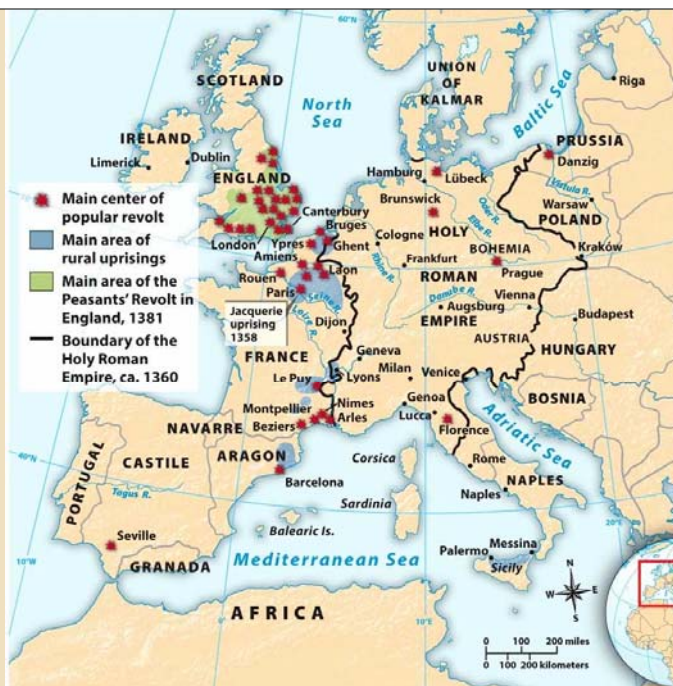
60°N

SCOTLAND

UNION OF KALMAR

Riga

North Sea

Baltic Sea

IRELAND

PRUSSIA

Limerick

Dublin

Danzig

ENGLAND

Hamburg

Lübeck

Vistula R.

Main center of popular revolt

Brunswick

Oder R.

Warsaw

Main area of rural uprisings

Canterbury

POLAND

Bruges

Main area of the Peasants' Revolt in England, 1381

London

Ypres

Ghent

Cologne

HOLY

BOHEMIA

Kraków

Amiens

Rhine R.

Frankfurt

Boundary of the Holy Roman Empire, ca. 1360

Rouen

Laon

ROMAN

Prague

Paris

Seine R.

Danube R.

Vienna

Jacquerie uprising 1358

Loire R.

Dijon

Augsburg

EMPIRE

Budapest

AUSTRIA

FRANCE

Geneva

HUNGARY

Milan

Venice

Le Puy

Lyons

Genoa

BOSNIA

Montpellier

Nimes

Arles

Lucca

NAVARRE

Beziers

Florence

Adriatic Sea

40°N

CASTILE

ARAGON

Corsica

Rome

PORTUGAL

Barcelona

NAPLES

Tagus R.

Sardinia

Naples

20°E

Balearic Is.

Seville

10°W

GRANADA

Mediterranean Sea

Palermo

Messina

Sicily

N

W

E

S

AFRICA

10°E

0 100 200 miles

0 100 200 kilometers